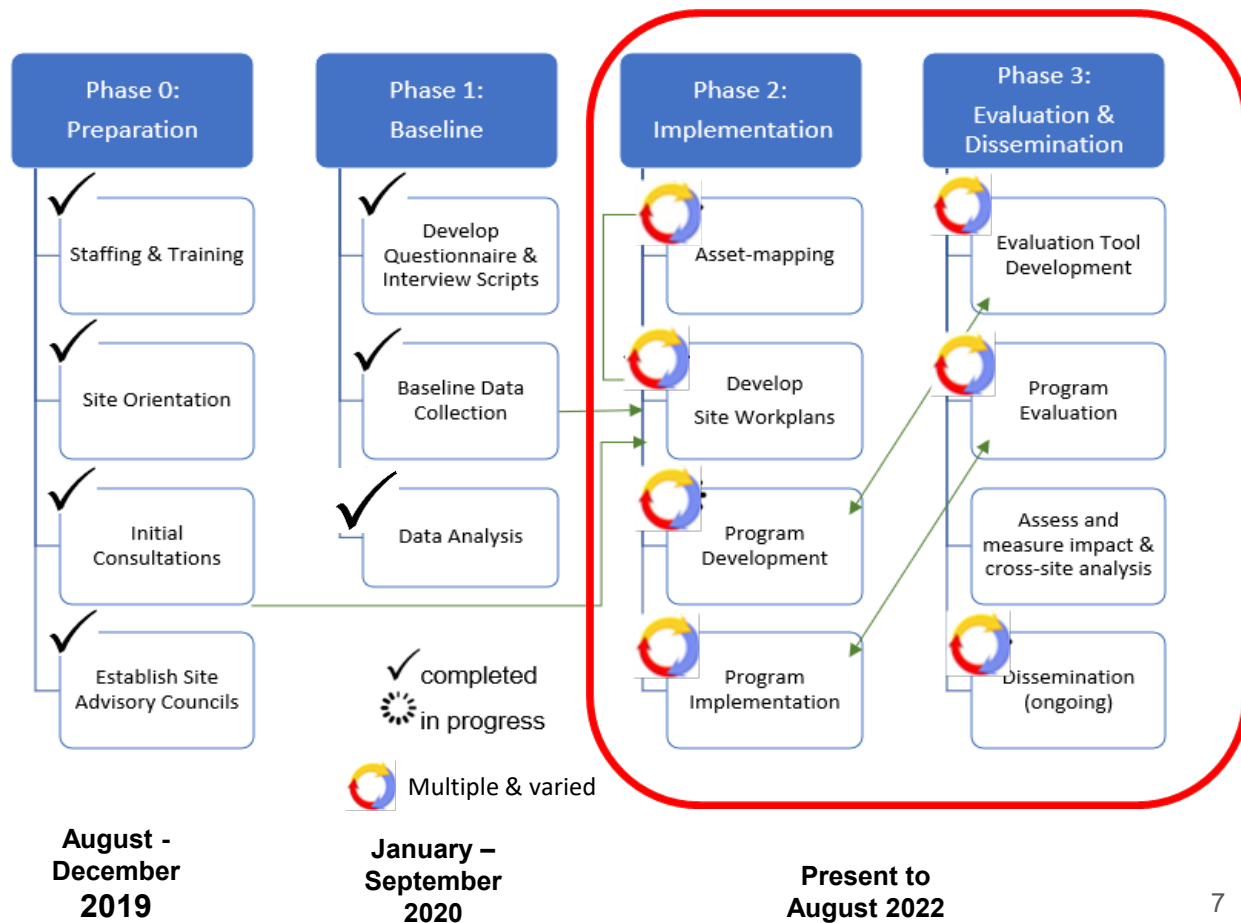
Phase 0: Preparation

Staffing & Training

Site Orientation

Initial Consultations

Establish Site Advisory Councils

Phase 1: Baseline

Develop Questionnaire & Interview Scripts

Baseline Data Collection

Data Analysis

Phase 2: Implementation

Asset-mapping

Develop Site Workplans

Program Development

Program Implementation

Phase 3: Evaluation & Dissemination

Evaluation Tool Development

Program Evaluation

Assess and measure impact & cross-site analysis

Dissemination (ongoing)

completed

in progress

Multiple & varied

August - December 2019

January – September 2020

Present to August 2022

7